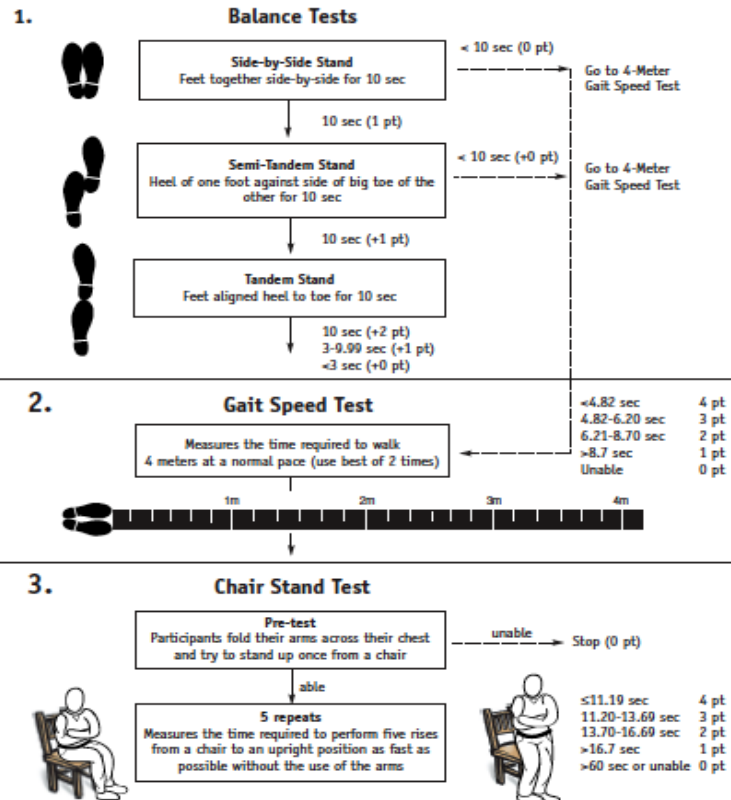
1.

Balance Tests

Side-by-Side Stand
Feet together side-by-side for 10 sec

< 10 sec (0 pt)

Go to 4-Meter Gait Speed Test

10 sec (1 pt)

Semi-Tandem Stand
Heel of one foot against side of big toe of the other for 10 sec

< 10 sec (+0 pt)

Go to 4-Meter Gait Speed Test

10 sec (+1 pt)

Tandem Stand
Feet aligned heel to toe for 10 sec

10 sec (+2 pt)
3-9.99 sec (+1 pt)
<3 sec (+0 pt)

2.

Gait Speed Test

Measures the time required to walk 4 meters at a normal pace (use best of 2 times)

| | |
|---|---|
| <4.82 sec | 4 pt |
| 4.82-6.20 sec | 3 pt |
| 6.21-8.70 sec | 2 pt |
| >8.7 sec | 1 pt |
| Unable | 0 pt |

1m 2m 3m 4m

3.

Chair Stand Test

Pre-test
Participants fold their arms across their chest and try to stand up once from a chair

unable

Stop (0 pt)

able

5 repeats
Measures the time required to perform five rises from a chair to an upright position as fast as possible without the use of the arms

| | |
|---|---|
| ≤11.19 sec | 4 pt |
| 11.20-13.69 sec | 3 pt |
| 13.70-16.69 sec | 2 pt |
| >16.7 sec | 1 pt |
| >60 sec or unable | 0 pt |